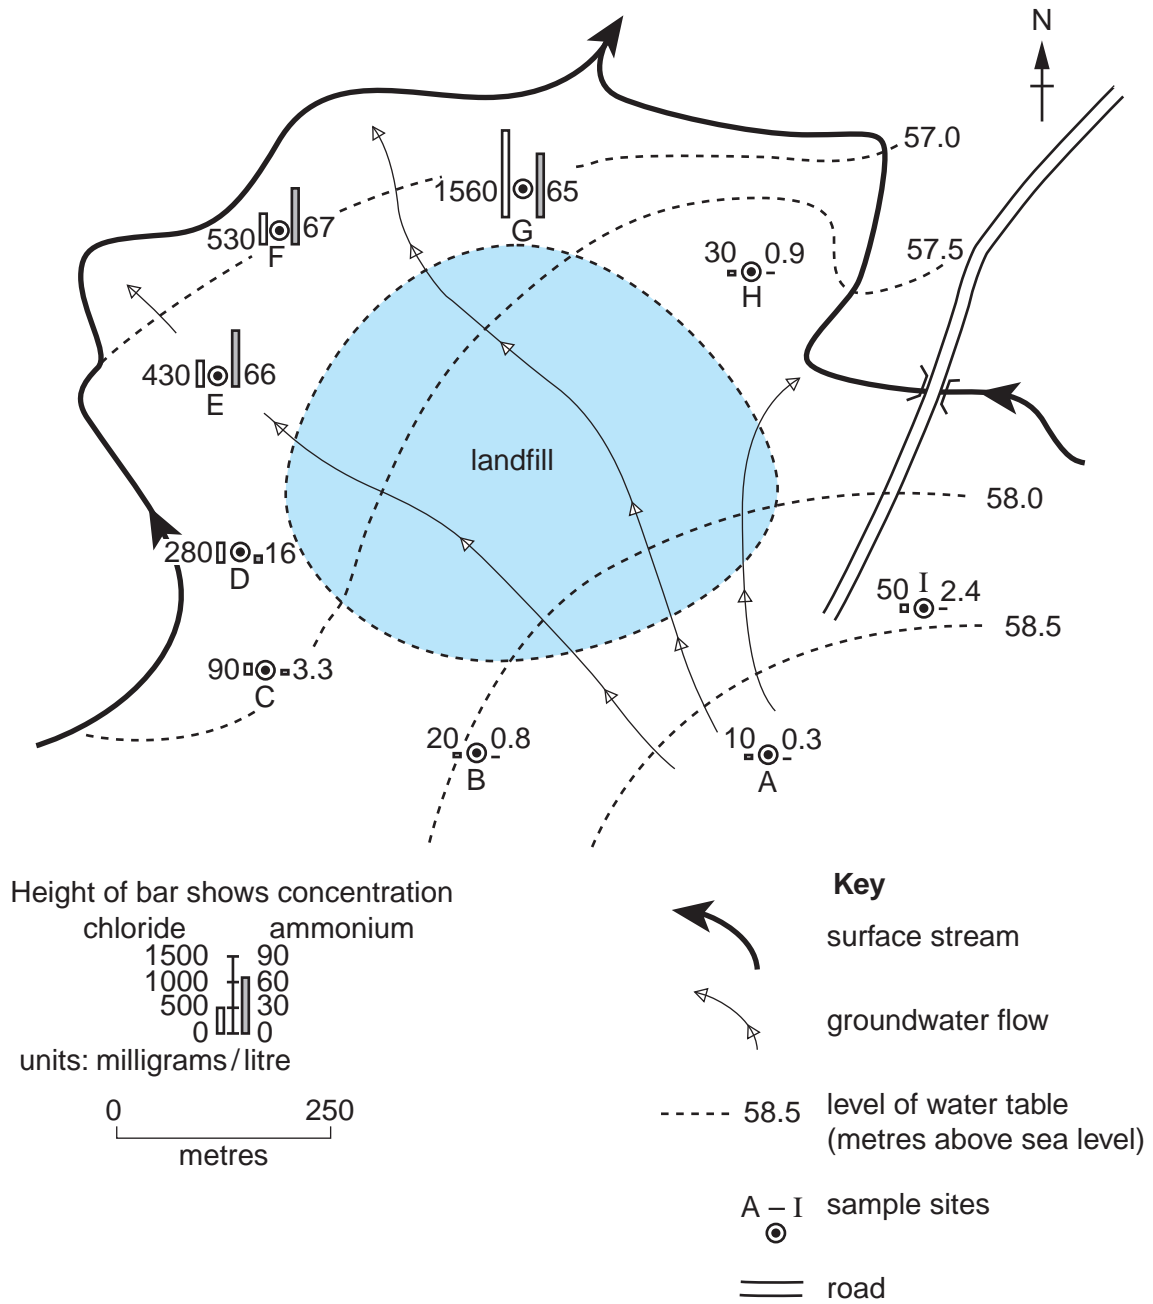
N

57.0

1560 65
G

530 67
F

57.5

30 0.9
H

430 66
E

landfill

58.0

280 16
D

50 I 2.4

58.5

90 3.3
C

20 0.8
B

10 0.3
A

Height of bar shows concentration
chloride ammonium
1500 90
1000 60
500 30
0 0
units: milligrams/litre

0 250
metres

Key

surface stream

groundwater flow

58.5 level of water table (metres above sea level)

A – I sample sites

road